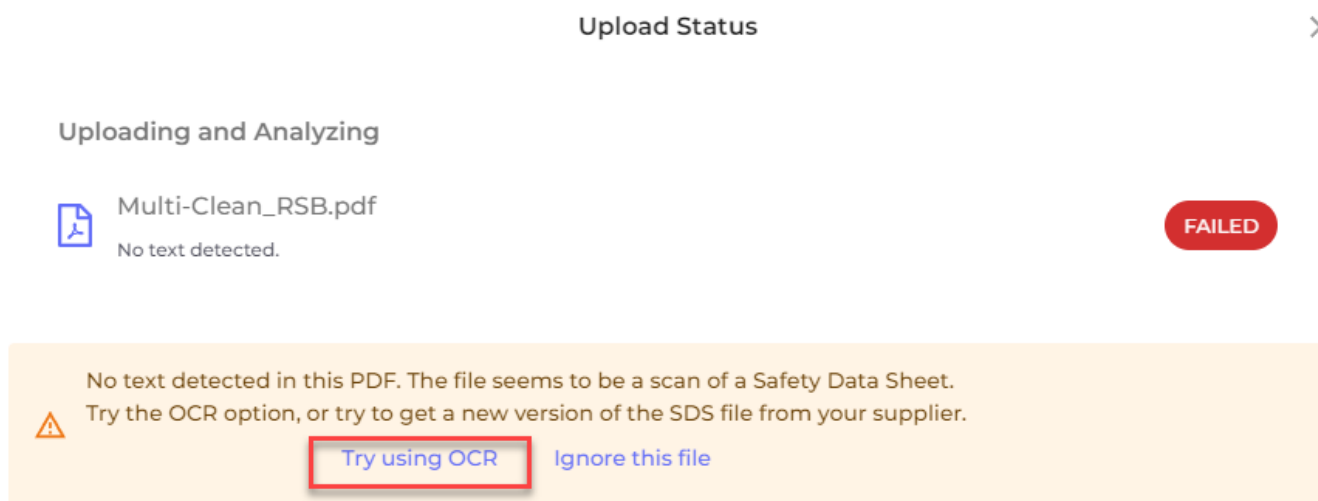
Upload Status

Uploading and Analyzing

Multi-Clean_RSB.pdf
No text detected.

FAILED

No text detected in this PDF. The file seems to be a scan of a Safety Data Sheet. Try the OCR option, or try to get a new version of the SDS file from your supplier.

Try using OCR Ignore this file